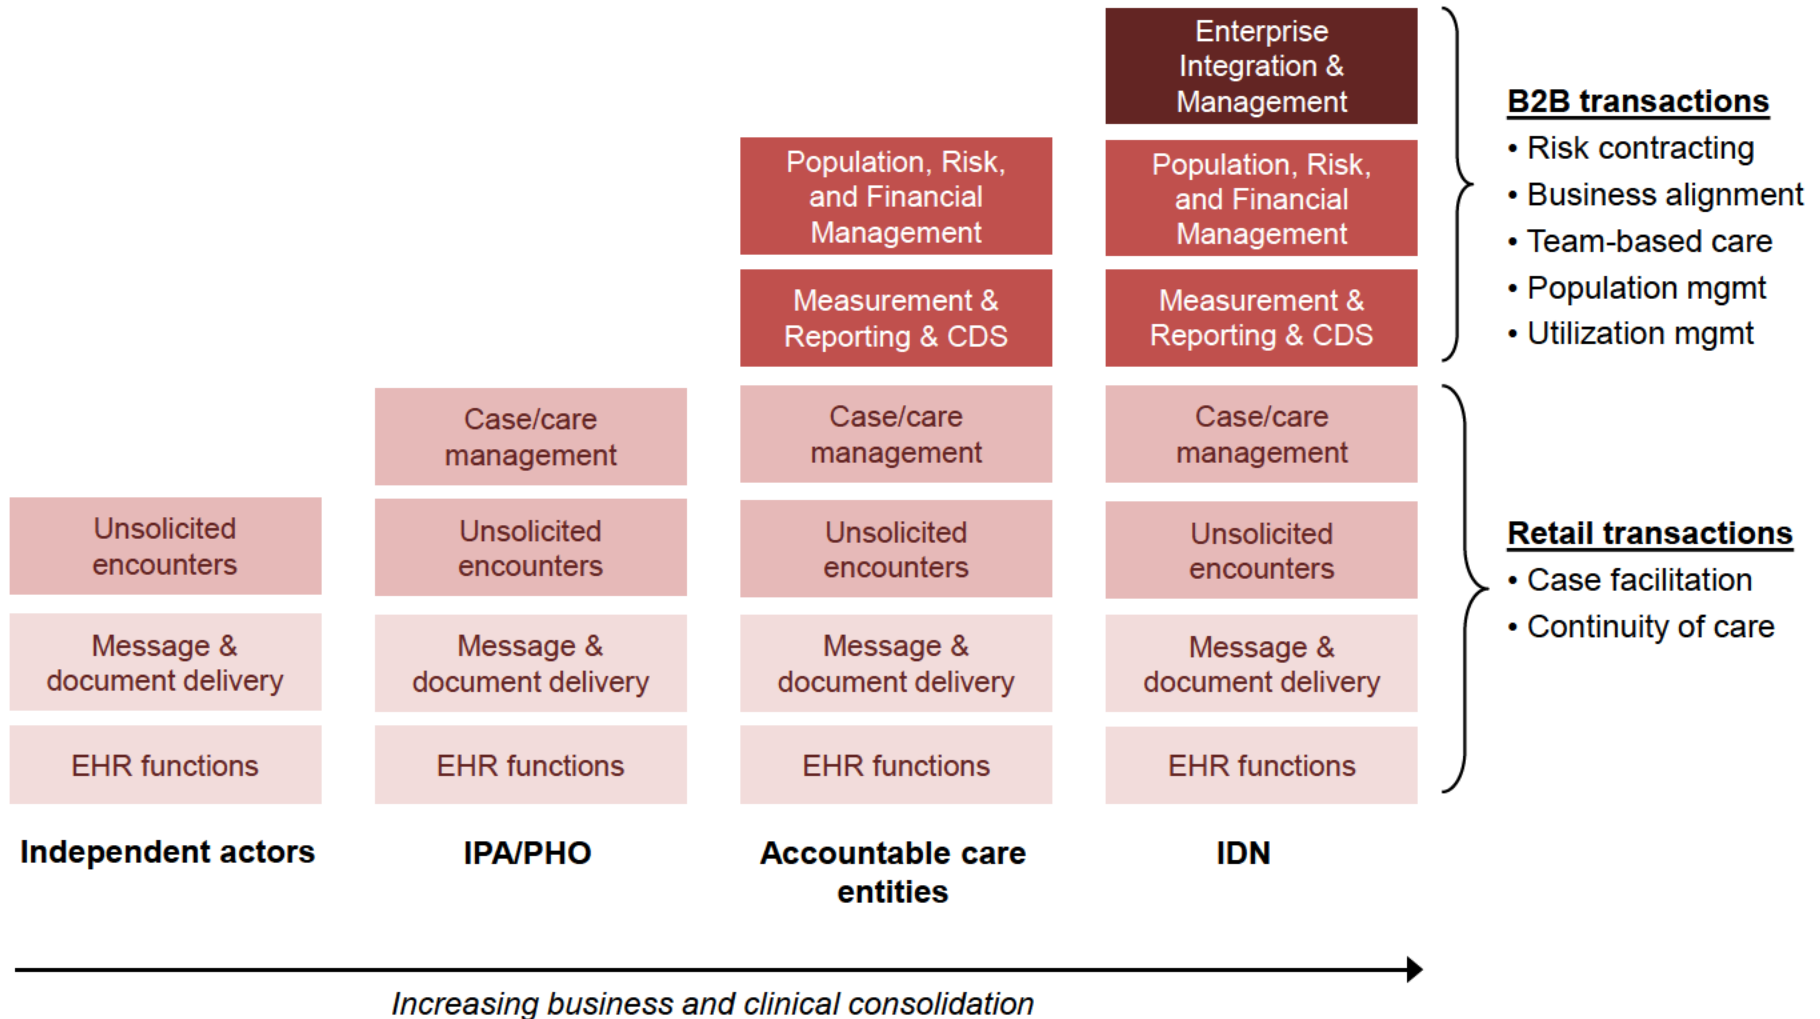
Enterprise Integration & Management

Population, Risk, and Financial Management

Population, Risk, and Financial Management

Measurement & Reporting & CDS

Measurement & Reporting & CDS

Case/care management

Case/care management

Case/care management

Unsolicited encounters

Unsolicited encounters

Unsolicited encounters

Unsolicited encounters

Message & document delivery

Message & document delivery

Message & document delivery

Message & document delivery

EHR functions

EHR functions

EHR functions

EHR functions

Independent actors

IPA/PHO

Accountable care entities

IDN

B2B transactions
• Risk contracting
• Business alignment
• Team-based care
• Population mgmt
• Utilization mgmt

Retail transactions
• Case facilitation
• Continuity of care

Increasing business and clinical consolidation